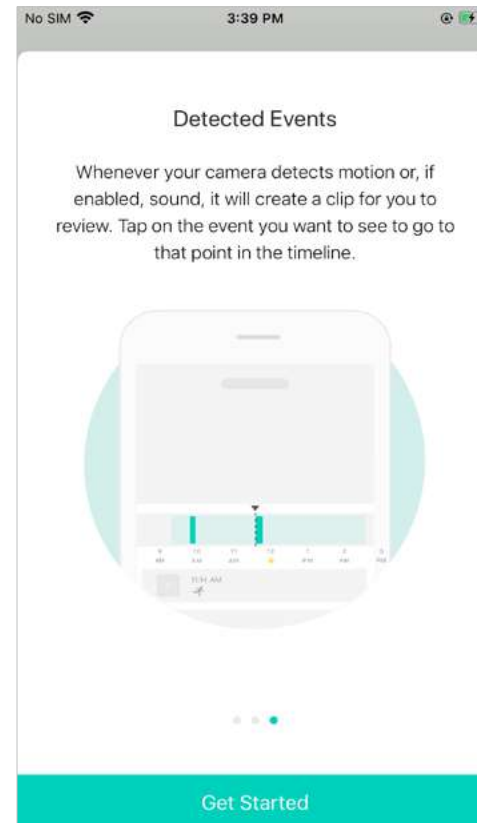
No SIM

3:39 PM

Detected Events

Whenever your camera detects motion or, if enabled, sound, it will create a clip for you to review. Tap on the event you want to see to go to that point in the timeline.

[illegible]

Get Started